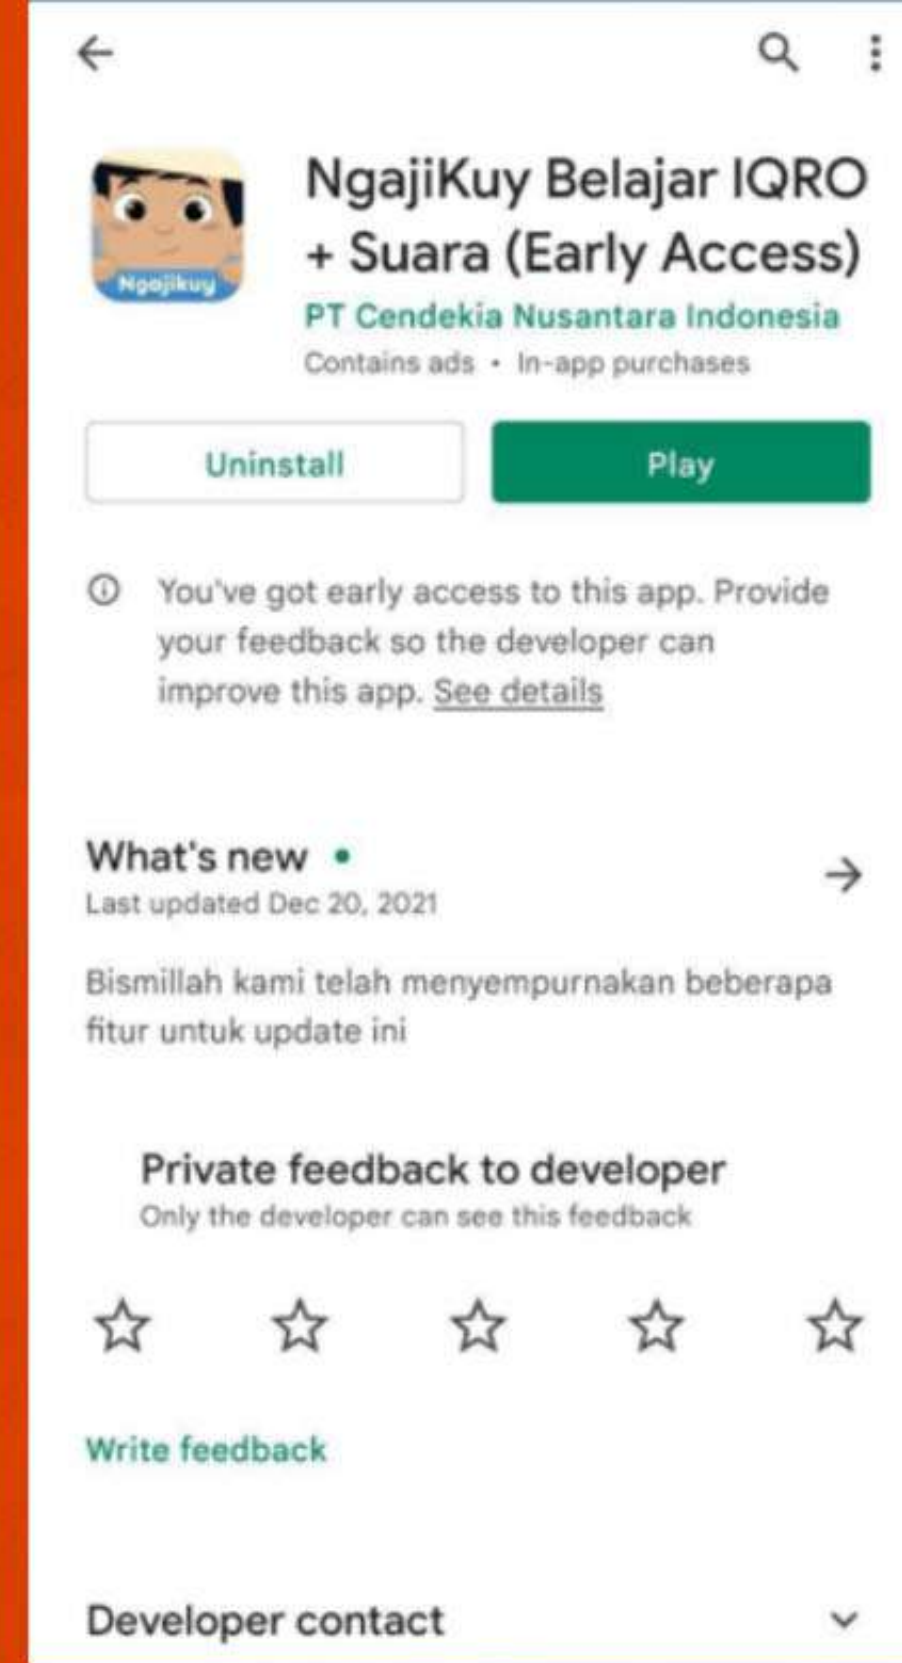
Ngajikuy

NgajiKuy Belajar IQRO + Suara (Early Access)

PT Cendekia Nusantara Indonesia

Contains ads • In-app purchases

Uninstall

Play

You've got early access to this app. Provide your feedback so the developer can improve this app. See details

What's new •

Last updated Dec 20, 2021

Bismillah kami telah menyempurnakan beberapa fitur untuk update ini

Private feedback to developer

Only the developer can see this feedback

Write feedback

Developer contact